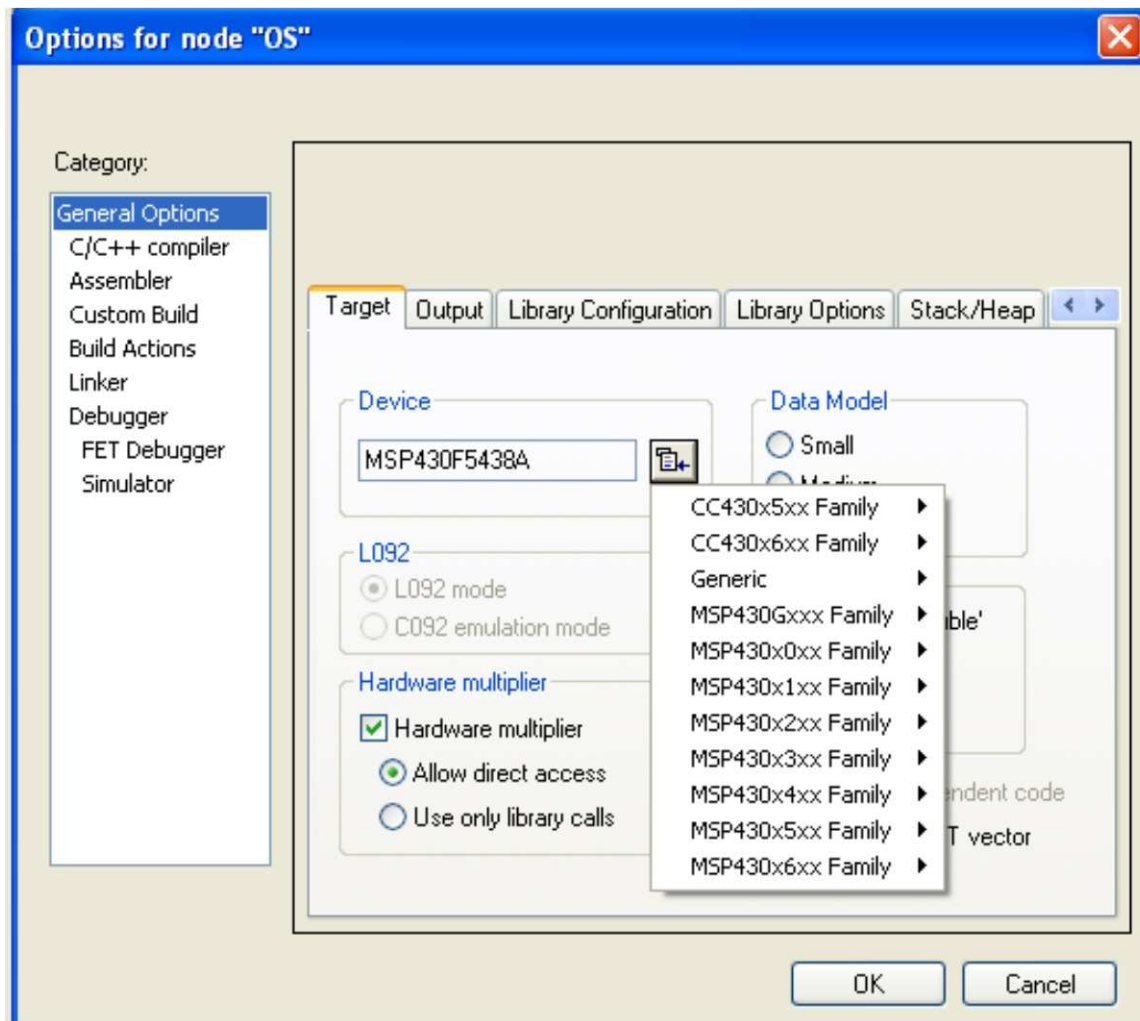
Options for node "OS"

Category:
General Options
C/C++ compiler
Assembler
Custom Build
Build Actions
Linker
Debugger
FET Debugger
Simulator

Target | Output | Library Configuration | Library Options | Stack/Heap

Device
MSP430F5438A

Data Model
Small
Medium

L092
L092 mode
C092 emulation mode

Hardware multiplier
Hardware multiplier
Allow direct access
Use only library calls

CC430x5xx Family
CC430x6xx Family
Generic
MSP430Gxxx Family
MSP430x0xx Family
MSP430x1xx Family
MSP430x2xx Family
MSP430x3xx Family
MSP430x4xx Family
MSP430x5xx Family
MSP430x6xx Family

ble'
endent code
T vector

OK
Cancel